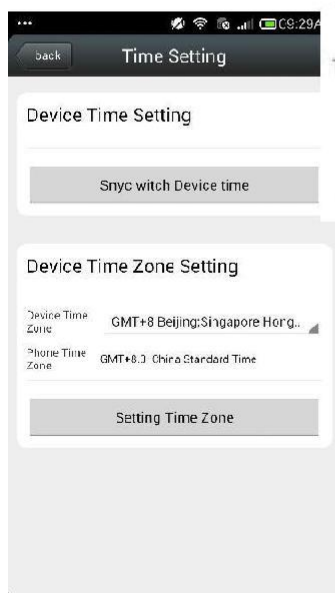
09:29A

back

Time Setting

Device Time Setting

Snyc witch Device time

Device Time Zone Setting

Device Time Zone

GMT+8 Beijing;Singapore Hong..

Phone Time Zone

GMT+8.0 China Standard Time

Setting Time Zone